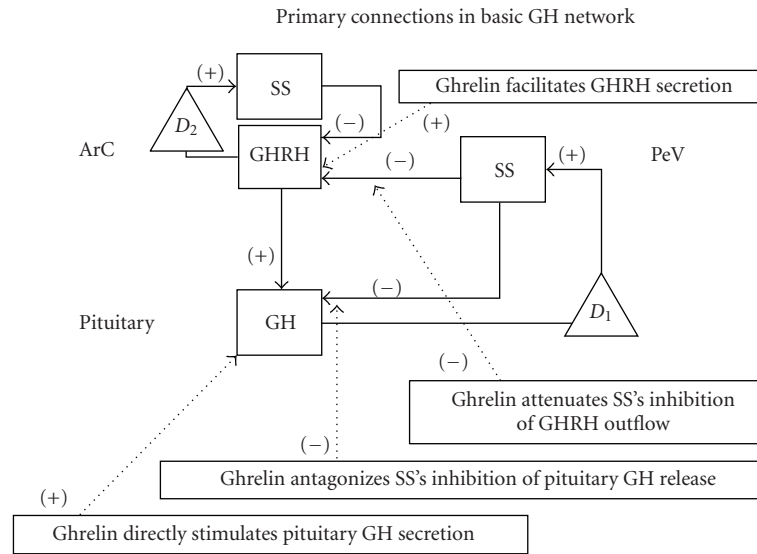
Primary connections in basic GH network

(+)
SS
Ghrelin facilitates GHRH secretion
$D_2$
(−)
(+)
ArC
GHRH
(−)
SS
(+)
PeV
(+)
(−)
Pituitary
GH
$D_1$
(−)
Ghrelin attenuates SS's inhibition of GHRH outflow
(−)
Ghrelin antagonizes SS's inhibition of pituitary GH release
(+)
Ghrelin directly stimulates pituitary GH secretion